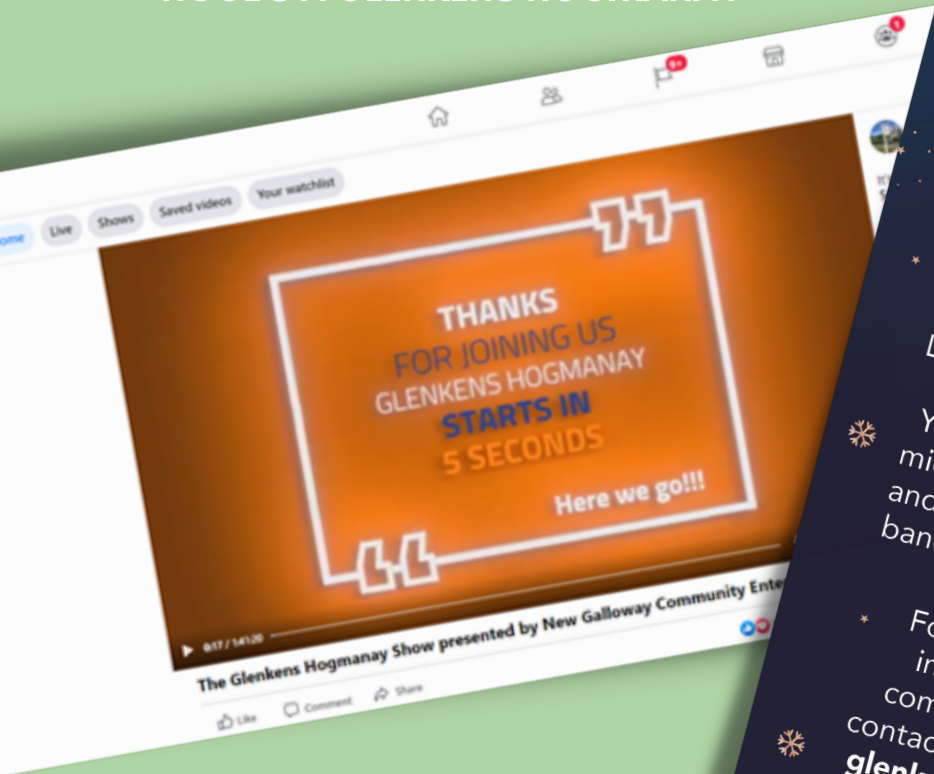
ome Live Shows Saved videos Your watchlist

9+

5

THANKS
FOR JOINING US
GLENKENS HOGMANAY
STARTS IN
5 SECONDS
Here we go!!!

0:17 / 1:41:20

The Glenkens Hogmanay Show presented by New Galloway Community Ente

Like Comment Share

L

Y
mi
and
ban

Fo
in
com
contac
glen